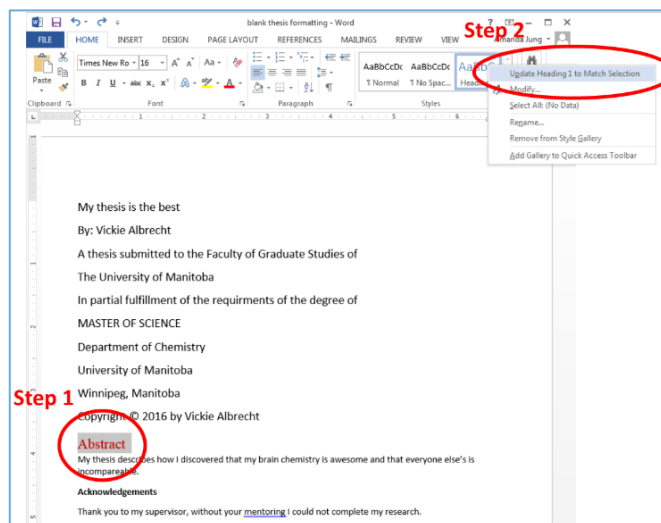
blank thesis formatting - Word

Step 2

Amanda Jung

FILE HOME INSERT DESIGN PAGE LAYOUT REFERENCES MAILINGS REVIEW VIEW

Times New Ro 16 A A Aa

Paste

B I U abc x₂ x²

Clipboard Font Paragraph Styles

AaBbCcDc ¶ Normal AaBbCcDc ¶ No Spac... AaBb Head

Update Heading 1 to Match Selection
Modify...
Select All: (No Data)
Rename...
Remove from Style Gallery
Add Gallery to Quick Access Toolbar

My thesis is the best

By: Vickie Albrecht

A thesis submitted to the Faculty of Graduate Studies of

The University of Manitoba

In partial fulfillment of the requirments of the degree of

MASTER OF SCIENCE

Department of Chemistry

University of Manitoba

Winnipeg, Manitoba

Step 1

Copyright © 2016 by Vickie Albrecht

Abstract

My thesis describes how I discovered that my brain chemistry is awesome and that everyone else's is incompareable.

Acknowledgements

Thank you to my supervisor, without your mentoring I could not complete my research.